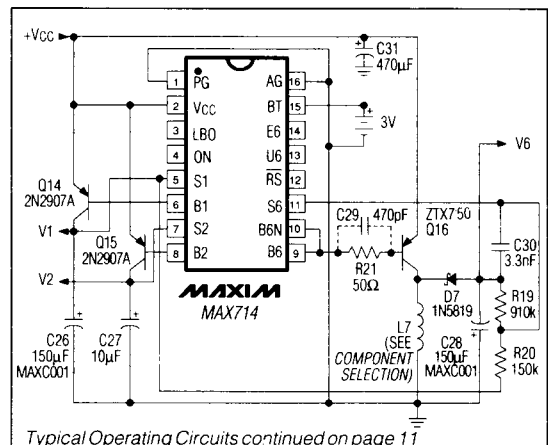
+VCC
C31
470µF
1 PG
2 VCC
3 LBO
4 ON
5 S1
6 B1
7 S2
8 B2
AG 16
BT 15
E6 14
U6 13
$\overline{RS}$ 12
S6 11
B6N 10
B6 9
3V
V6
Q14
2N2907A
V1
Q15
2N2907A
V2
C29 470pF
ZTX750
Q16
R21
50Ω
C30
3.3nF
D7
1N5819
R19
910k
MAXIM
MAX714
C26
150µF
MAXC001
C27
10µF
L7
(SEE
COMPONENT
SELECTION)
C28
150µF
MAXC001
R20
150k

Typical Operating Circuits continued on page 11